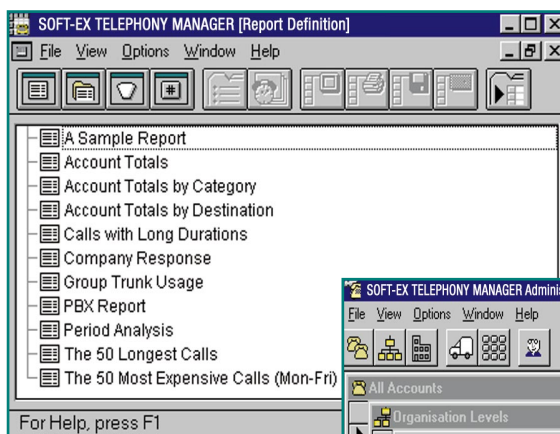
SOFT-EX TELEPHONY MANAGER [Report Definition]

File View Options Window Help

A Sample Report
Account Totals
Account Totals by Category
Account Totals by Destination
Calls with Long Durations
Company Response
Group Trunk Usage
PBX Report
Period Analysis
The 50 Longest Calls
The 50 Most Expensive Calls (Mon-Fri)

For Help, press F1

SOFT-EX TELEPHONY MANAGER Admini

File View Options Window Help

All Accounts
Organisation Levels